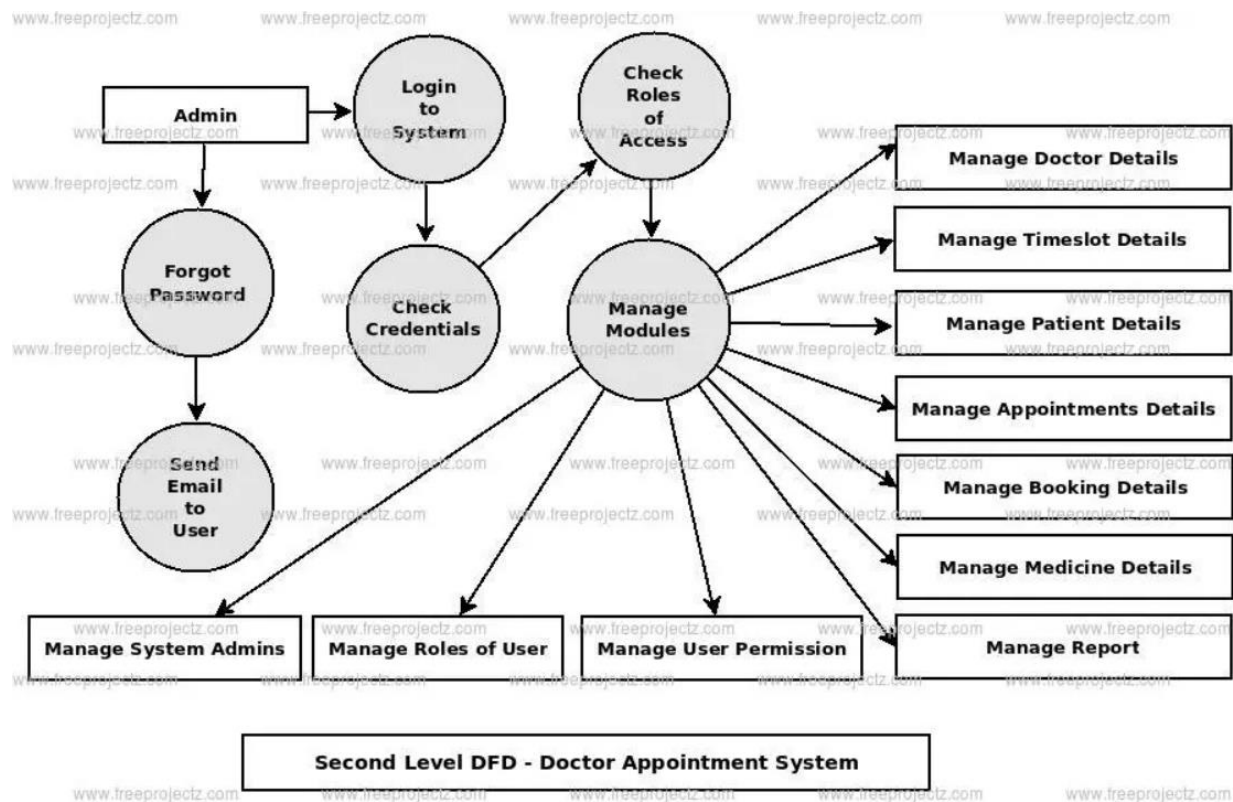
www.freeprojectz.com www.freeprojectz.com www.freeprojectz.com www.freeprojectz.com www.freeprojectz.com

Admin

Login to System

Check Roles of Access

Manage Doctor Details

Manage Timeslot Details

Forgot Password

Check Credentials

Manage Modules

Manage Patient Details

Manage Appointments Details

Send Email to User

Manage Booking Details

Manage Medicine Details

Manage System Admins

Manage Roles of User

Manage User Permission

Manage Report

Second Level DFD - Doctor Appointment System

www.freeprojectz.com www.freeprojectz.com www.freeprojectz.com www.freeprojectz.com www.freeprojectz.com